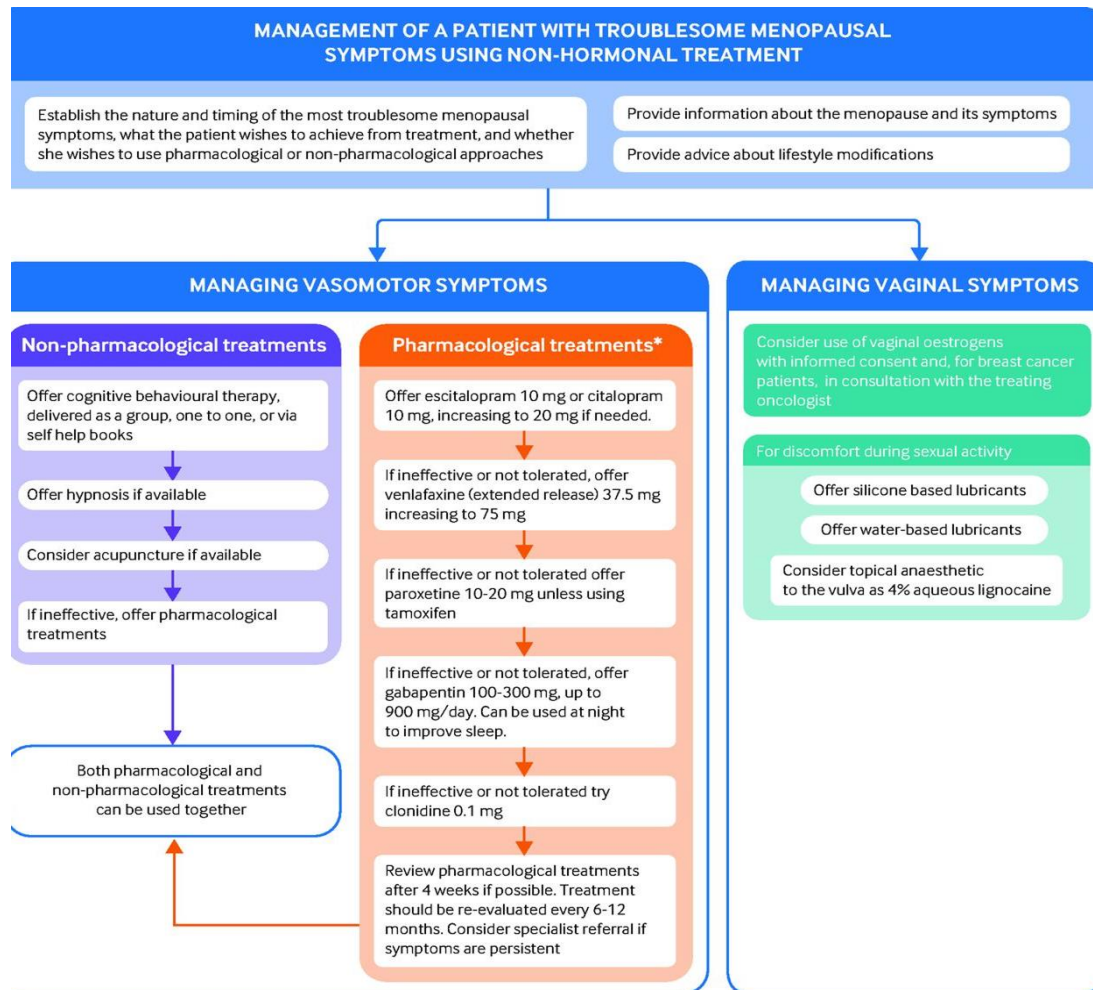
MANAGEMENT OF A PATIENT WITH TROUBLESOME MENOPAUSAL SYMPTOMS USING NON-HORMONAL TREATMENT

Establish the nature and timing of the most troublesome menopausal symptoms, what the patient wishes to achieve from treatment, and whether she wishes to use pharmacological or non-pharmacological approaches

Provide information about the menopause and its symptoms

Provide advice about lifestyle modifications

MANAGING VASOMOTOR SYMPTOMS

Non-pharmacological treatments

Offer cognitive behavioural therapy, delivered as a group, one to one, or via self help books

Offer hypnosis if available

Consider acupuncture if available

If ineffective, offer pharmacological treatments

Both pharmacological and non-pharmacological treatments can be used together

Pharmacological treatments*

Offer escitalopram 10 mg or citalopram 10 mg, increasing to 20 mg if needed.

If ineffective or not tolerated, offer venlafaxine (extended release) 37.5 mg increasing to 75 mg

If ineffective or not tolerated offer paroxetine 10-20 mg unless using tamoxifen

If ineffective or not tolerated, offer gabapentin 100-300 mg, up to 900 mg/day. Can be used at night to improve sleep.

If ineffective or not tolerated try clonidine 0.1 mg

Review pharmacological treatments after 4 weeks if possible. Treatment should be re-evaluated every 6-12 months. Consider specialist referral if symptoms are persistent

MANAGING VAGINAL SYMPTOMS

Consider use of vaginal oestrogens with informed consent and, for breast cancer patients, in consultation with the treating oncologist

For discomfort during sexual activity

Offer silicone based lubricants

Offer water-based lubricants

Consider topical anaesthetic to the vulva as 4% aqueous lignocaine